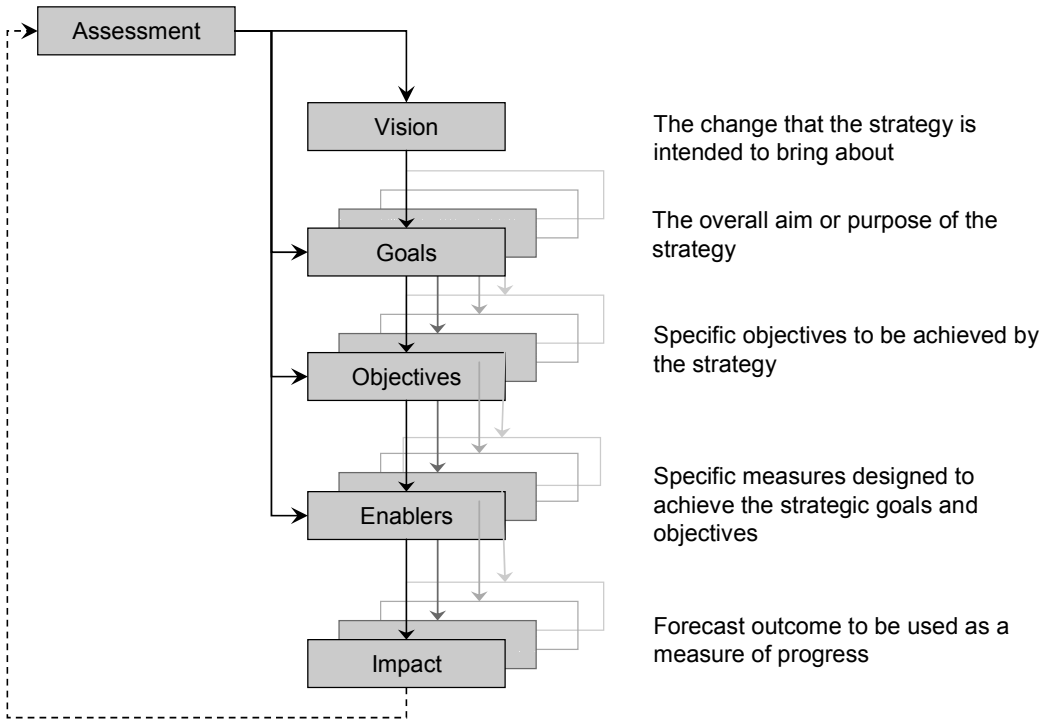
Assessment

Vision

The change that the strategy is intended to bring about

Goals

The overall aim or purpose of the strategy

Objectives

Specific objectives to be achieved by the strategy

Enablers

Specific measures designed to achieve the strategic goals and objectives

Impact

Forecast outcome to be used as a measure of progress